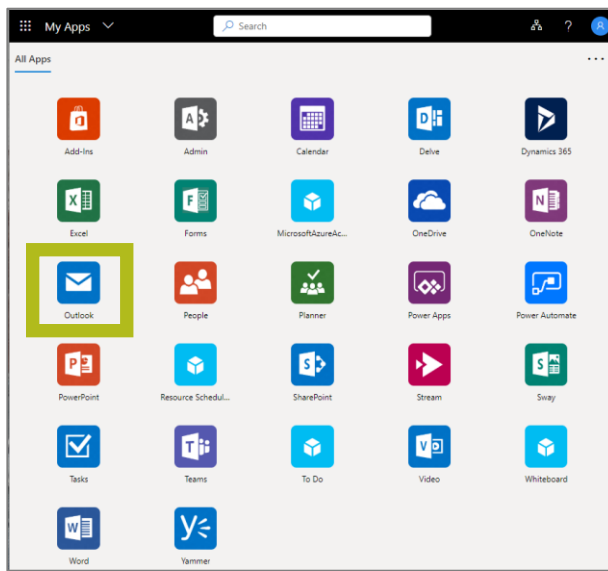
My Apps
Search
?
All Apps
...
Add-Ins
Admin
Calendar
Delve
Dynamics 365
Excel
Forms
MicrosoftAzureAc...
OneDrive
OneNote
Outlook
People
Planner
Power Apps
Power Automate
PowerPoint
Resource Schedul...
SharePoint
Stream
Sway
Tasks
Teams
To Do
Video
Whiteboard
Word
Yammer